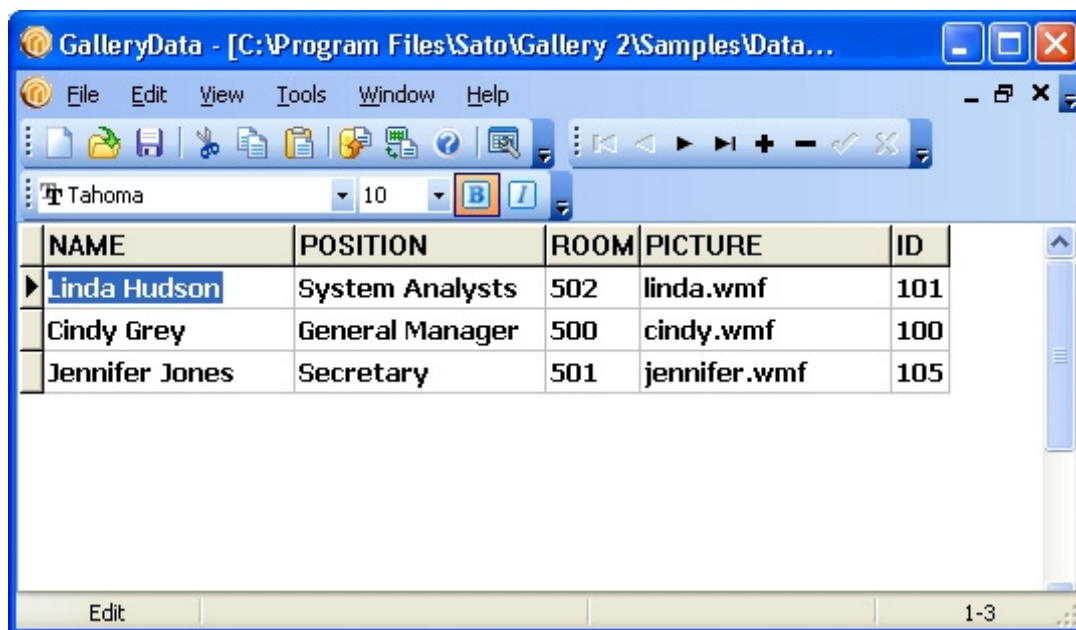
GalleryData - [C:\Program Files\Sato\Gallery 2\Samples\Data...

File Edit View Tools Window Help

Tahoma 10 B I

| NAME | POSITION | ROOM | PICTURE | ID |
|---|---|---|---|---|
| Linda Hudson | System Analysts | 502 | linda.wmf | 101 |
| Cindy Grey | General Manager | 500 | cindy.wmf | 100 |
| Jennifer Jones | Secretary | 501 | jennifer.wmf | 105 |

Edit 1-3